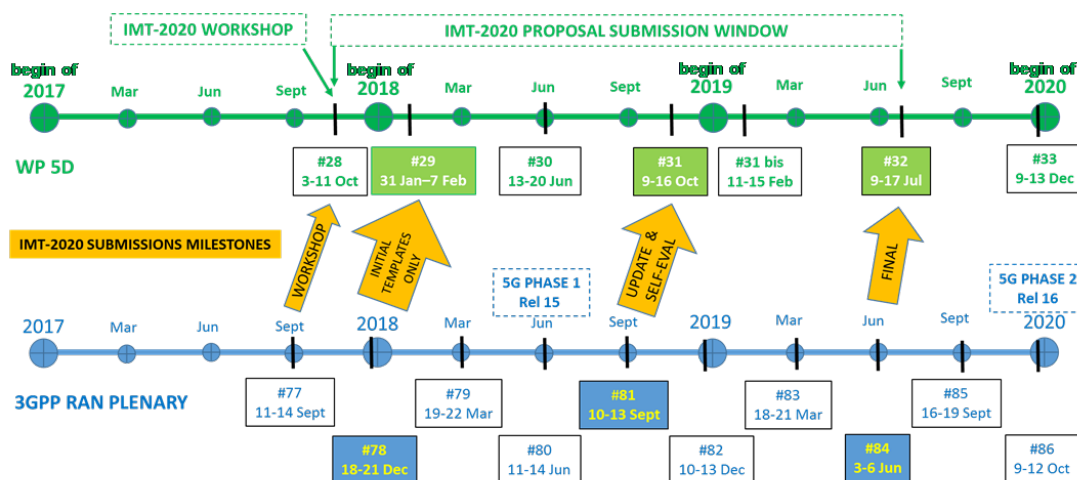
IMT-2020 WORKSHOP

IMT-2020 PROPOSAL SUBMISSION WINDOW

begin of 2017

Mar

Jun

Sept

begin of 2018

Mar

Jun

Sept

begin of 2019

Mar

Jun

Sept

begin of 2020

WP 5D

#28 3-11 Oct

#29 31 Jan–7 Feb

#30 13-20 Jun

#31 9-16 Oct

#31 bis 11-15 Feb

#32 9-17 Jul

#33 9-13 Dec

IMT-2020 SUBMISSIONS MILESTONES

WORKSHOP

INITIAL TEMPLATES ONLY

UPDATE & SELF-EVAL

FINAL

5G PHASE 1 Rel 15

5G PHASE 2 Rel 16

2017

Mar

Jun

Sept

2018

Mar

Jun

Sept

2019

Mar

Jun

Sept

2020

3GPP RAN PLENARY

#77 11-14 Sept

#78 18-21 Dec

#79 19-22 Mar

#80 11-14 Jun

#81 10-13 Sept

#82 10-13 Dec

#83 18-21 Mar

#84 3-6 Jun

#85 16-19 Sept

#86 9-12 Oct